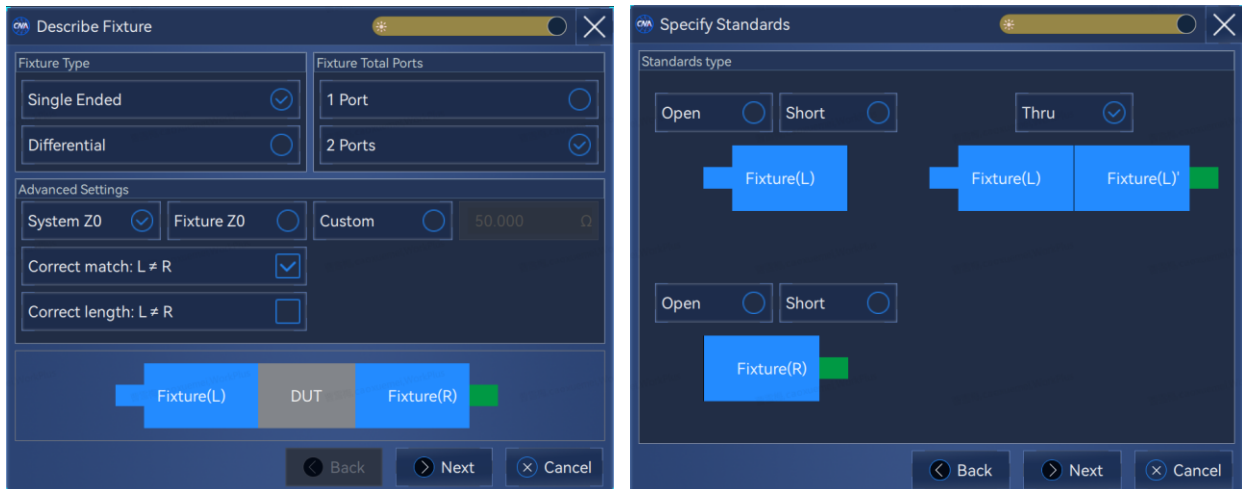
CNA Describe Fixture

Fixture Type

Single Ended

Differential

Fixture Total Ports

1 Port

2 Ports

Advanced Settings

System Z0

Fixture Z0

Custom

50.000 Ω

Correct match: L ≠ R

Correct length: L ≠ R

Fixture(L)

DUT

Fixture(R)

Back

Next

Cancel

CNA Specify Standards

Standards type

Open

Short

Thru

Fixture(L)

Fixture(L)

Fixture(L)'

Open

Short

Fixture(R)

Back

Next

Cancel